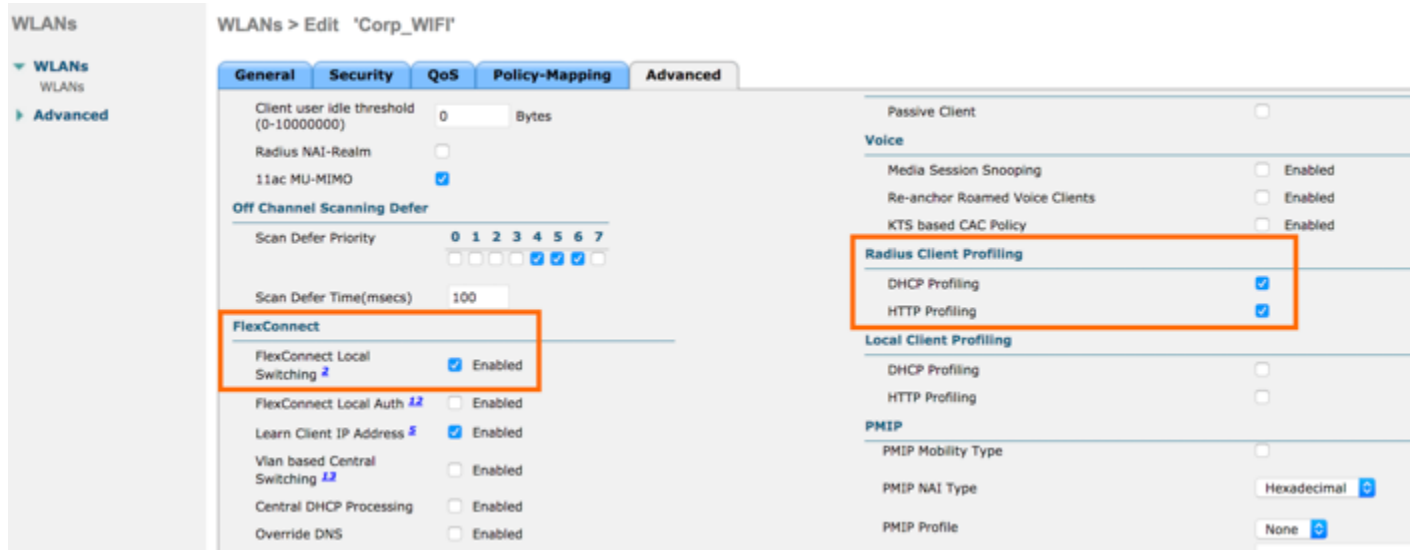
WLANs

WLANs
WLANs

Advanced

WLANs > Edit 'Corp_WIFI'

General | Security | QoS | Policy-Mapping | Advanced

Client user idle threshold (0-10000000) 0 Bytes

Radius NAI-Realm

11ac MU-MIMO

Off Channel Scanning Defer

Scan Defer Priority 0 1 2 3 4 5 6 7

Scan Defer Time(msecs) 100

FlexConnect

FlexConnect Local Switching $^{2}$ Enabled

FlexConnect Local Auth $^{12}$ Enabled

Learn Client IP Address $^{5}$ Enabled

Vlan based Central Switching $^{13}$ Enabled

Central DHCP Processing Enabled

Override DNS Enabled

Passive Client

Voice

Media Session Snooping Enabled

Re-anchor Roamed Voice Clients Enabled

KTS based CAC Policy Enabled

Radius Client Profiling

DHCP Profiling

HTTP Profiling

Local Client Profiling

DHCP Profiling

HTTP Profiling

PMIP

PMIP Mobility Type

PMIP NAI Type Hexadecimal

PMIP Profile None